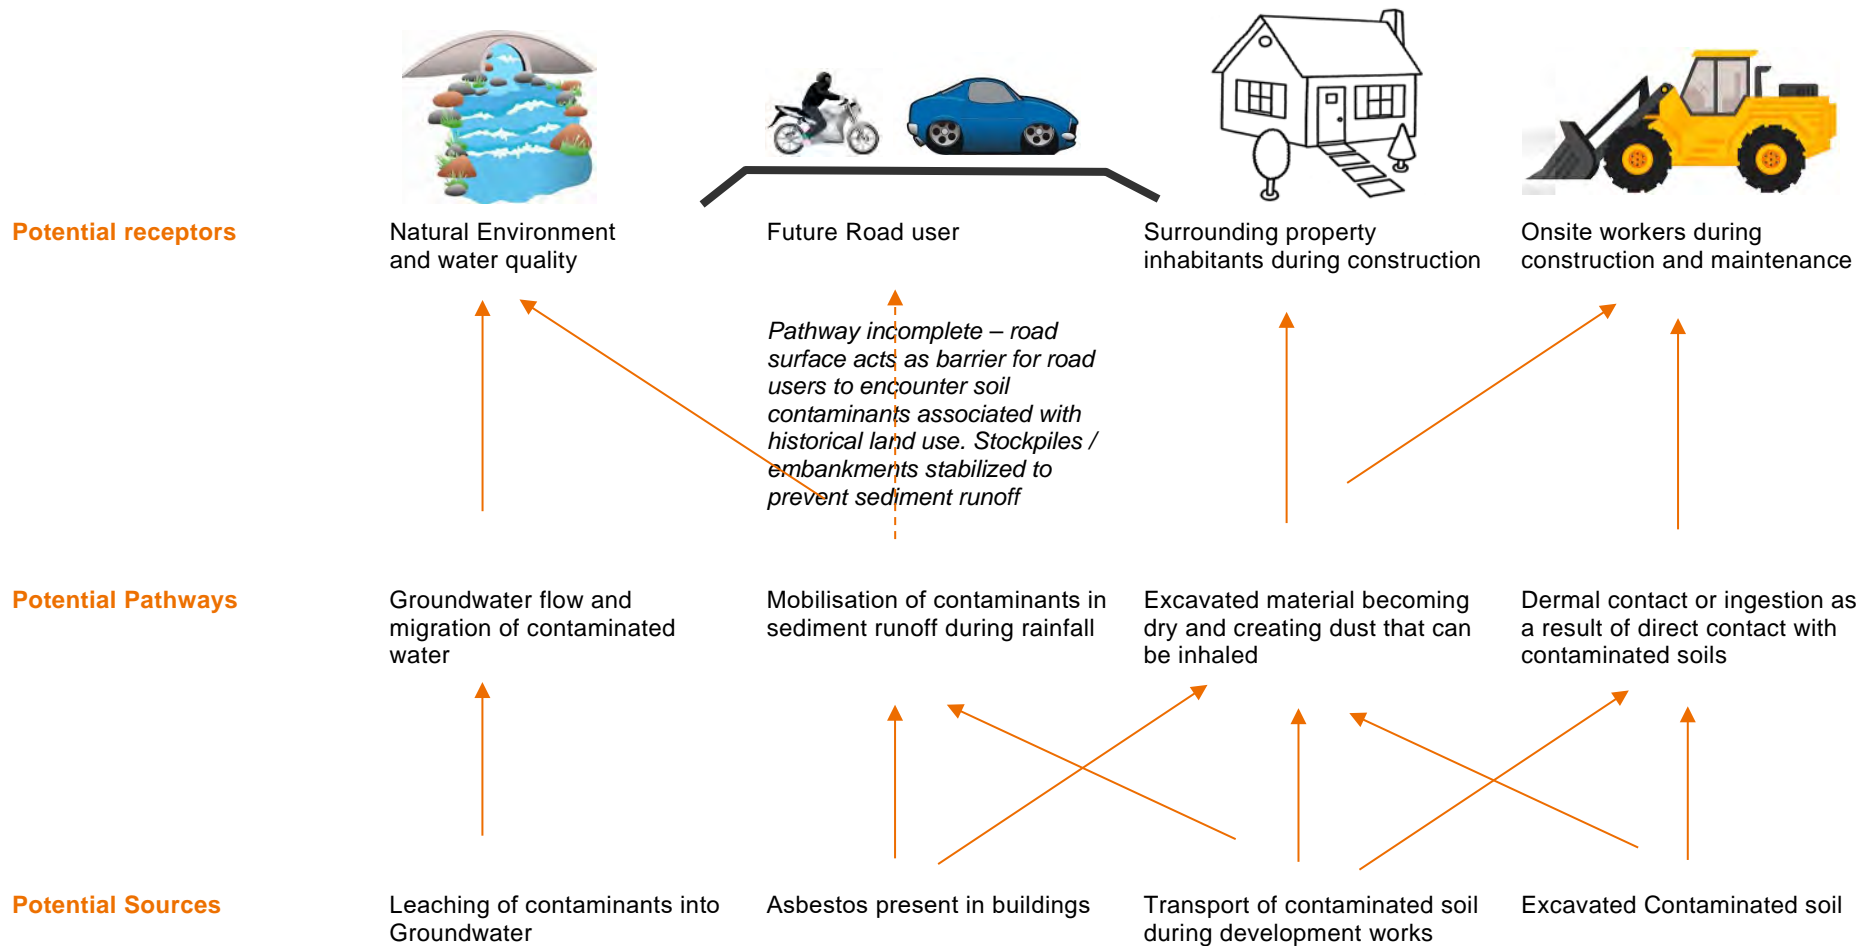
Potential receptors

Natural Environment and water quality

Future Road user

Surrounding property inhabitants during construction

Onsite workers during construction and maintenance

Pathway incomplete – road surface acts as barrier for road users to encounter soil contaminants associated with historical land use. Stockpiles / embankments stabilized to prevent sediment runoff

Potential Pathways

Groundwater flow and migration of contaminated water

Mobilisation of contaminants in sediment runoff during rainfall

Excavated material becoming dry and creating dust that can be inhaled

Dermal contact or ingestion as a result of direct contact with contaminated soils

Potential Sources

Leaching of contaminants into Groundwater

Asbestos present in buildings

Transport of contaminated soil during development works

Excavated Contaminated soil